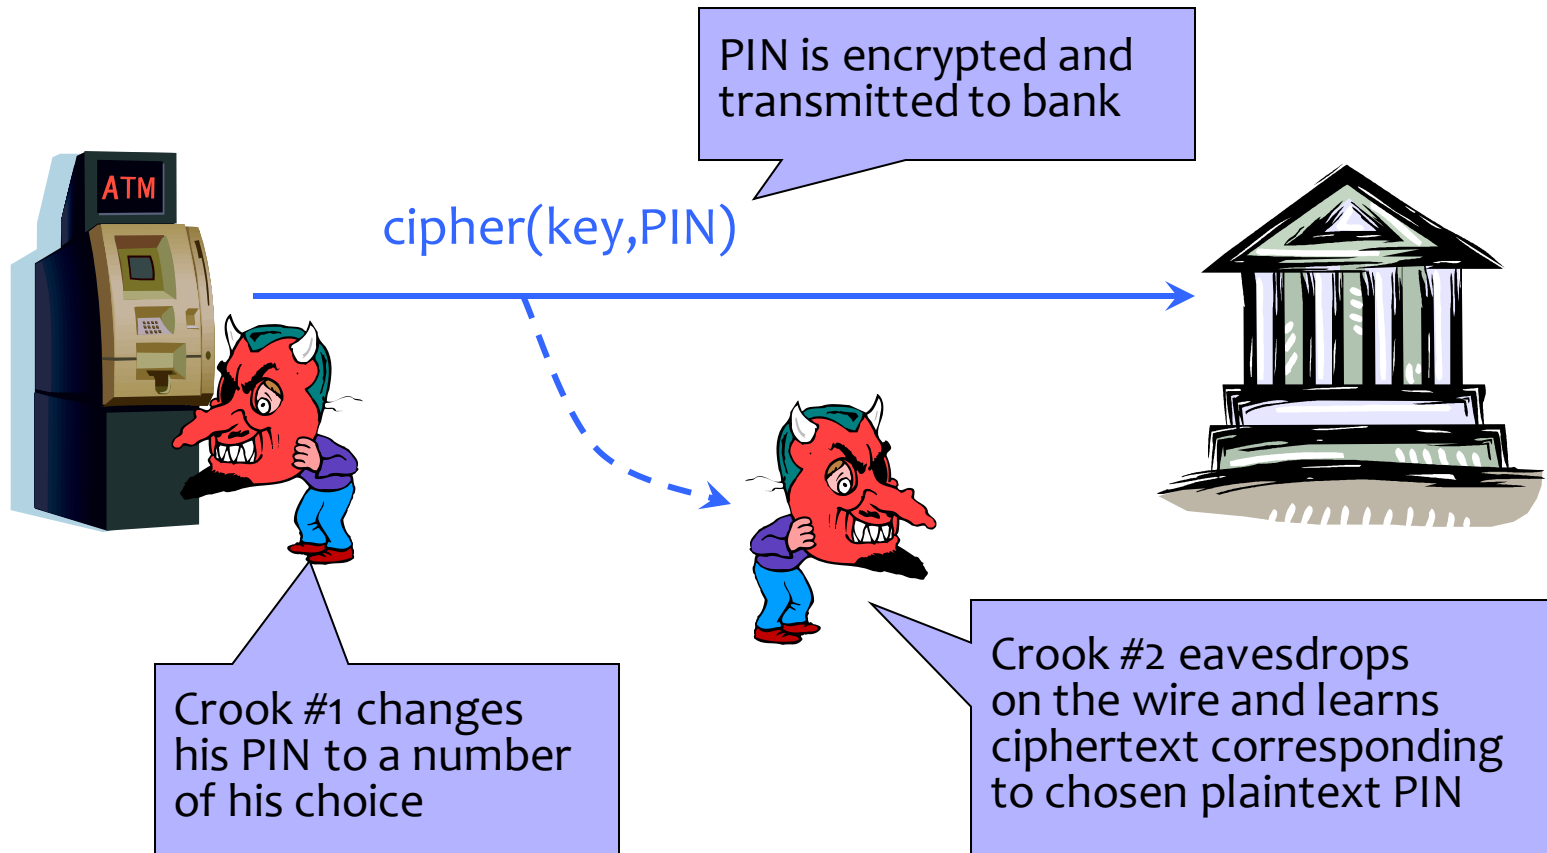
PIN is encrypted and transmitted to bank

ATM

cipher(key,PIN)

Crook #1 changes his PIN to a number of his choice

Crook #2 eavesdrops on the wire and learns ciphertext corresponding to chosen plaintext PIN